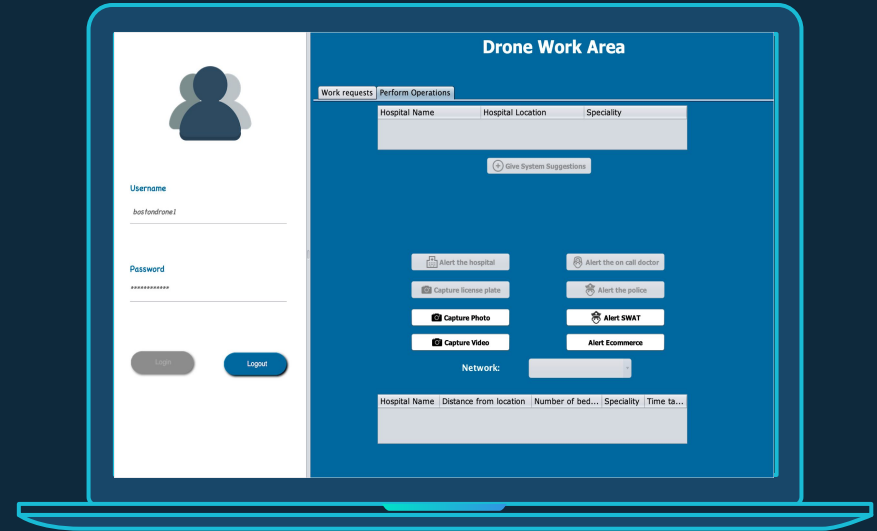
Username

bostondrone1

Password

************

Login

Logout

Drone Work Area

Work requests | Perform Operations

| Hospital Name | Hospital Location | Speciality |
|---|---|---|
| | | |

Give System Suggestions

Alert the hospital

Alert the on call doctor

Capture license plate

Alert the police

Capture Photo

Alert SWAT

Capture Video

Alert Ecommerce

Network:

| Hospital Name | Distance from location | Number of bed... | Speciality | Time ta... |
|---|---|---|---|---|
| | | | | |